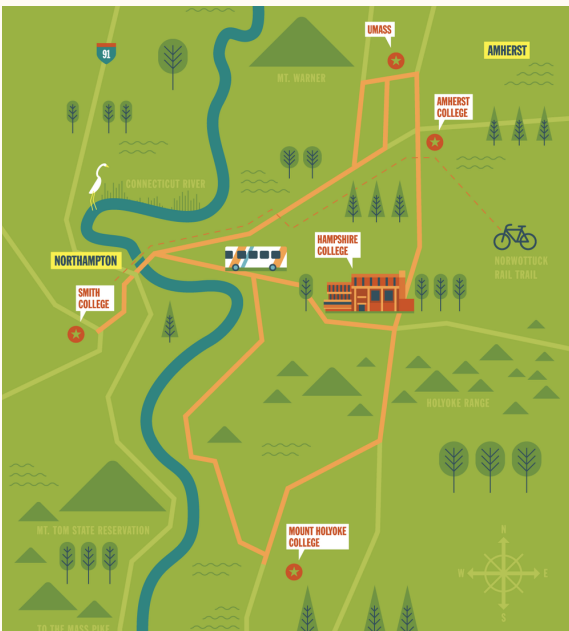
91

MT. WARNER

UMASS

AMHERST

AMHERST COLLEGE

CONNECTICUT RIVER

NORTHAMPTON

SMITH COLLEGE

HAMPSHIRE COLLEGE

NORWOTTUCK RAIL TRAIL

HOLYOKE RANGE

MT. TOM STATE RESERVATION

MOUNT HOLYOKE COLLEGE

N

W

E

S

TO THE MASS PIKE